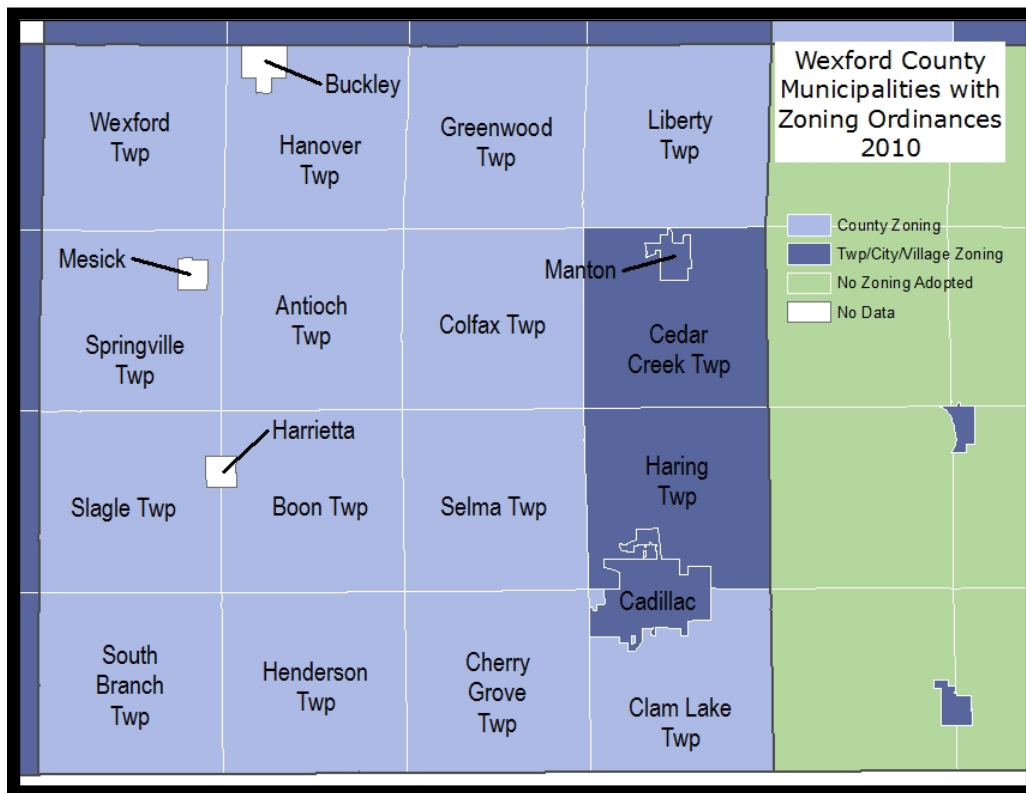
Wexford County Municipalities with Zoning Ordinances 2010

County Zoning
Twp/City/Village Zoning
No Zoning Adopted
No Data

Buckley
Wexford Twp
Hanover Twp
Greenwood Twp
Liberty Twp
Mesick
Manton
Springville Twp
Antioch Twp
Colfax Twp
Cedar Creek Twp
Harrietta
Slagle Twp
Boon Twp
Selma Twp
Haring Twp
Cadillac
South Branch Twp
Henderson Twp
Cherry Grove Twp
Clam Lake Twp